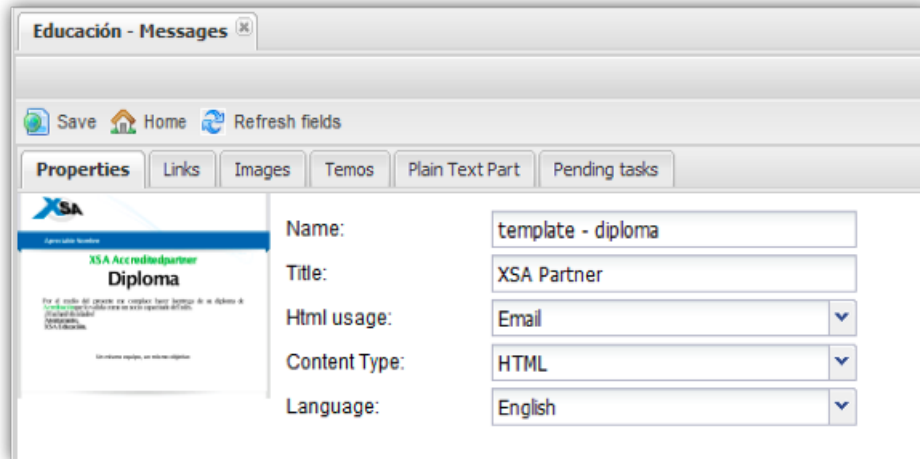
Educación - Messages

Save Home Refresh fields

Properties Links Images Temos Plain Text Part Pending tasks

XSA

Apreciable Nombre

XSA Accreditedpartner

Diploma

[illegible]

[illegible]

Name: template - diploma

Title: XSA Partner

Html usage: Email

Content Type: HTML

Language: English